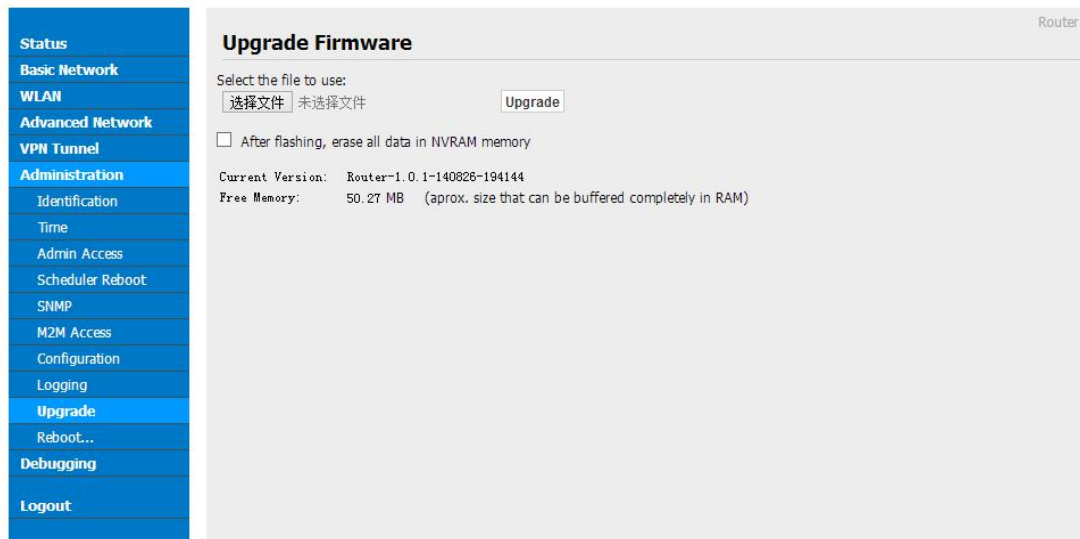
Status
Basic Network
WLAN
Advanced Network
VPN Tunnel
Administration
Identification
Time
Admin Access
Scheduler Reboot
SNMP
M2M Access
Configuration
Logging
Upgrade
Reboot...
Debugging
Logout

Router

Upgrade Firmware

Select the file to use:
选择文件 未选择文件 Upgrade

After flashing, erase all data in NVRAM memory

Current Version: Router-1.0.1-140826-194144
Free Memory: 50.27 MB (aprox. size that can be buffered completely in RAM)